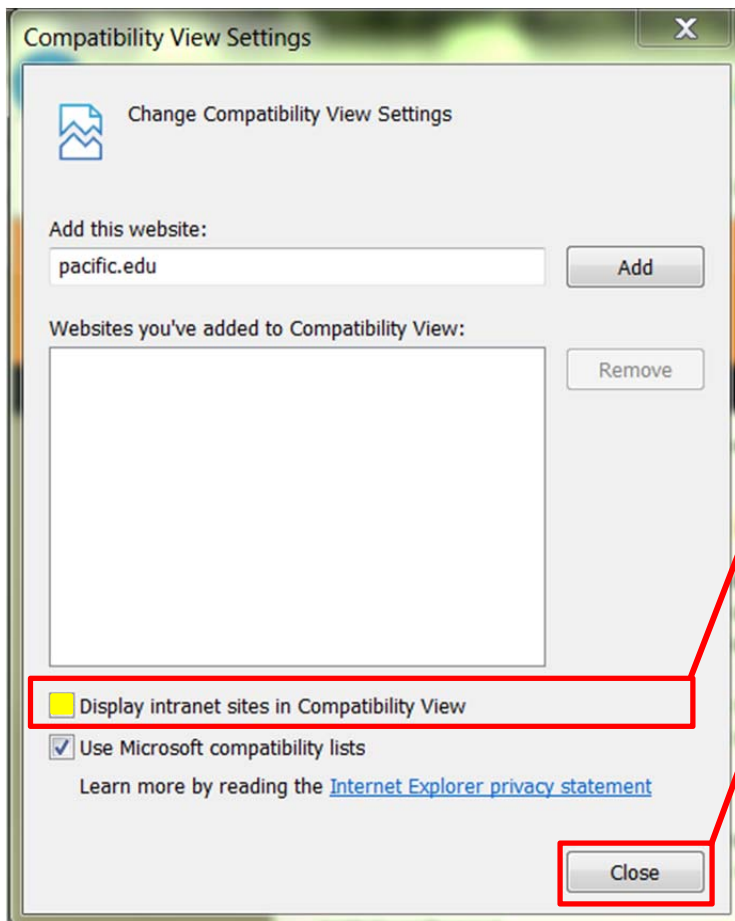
Compatibility View Settings

X

Change Compatibility View Settings

Add this website:

pacific.edu

Add

Websites you've added to Compatibility View:

Remove

Display intranet sites in Compatibility View

Use Microsoft compatibility lists

Learn more by reading the Internet Explorer privacy statement

Close